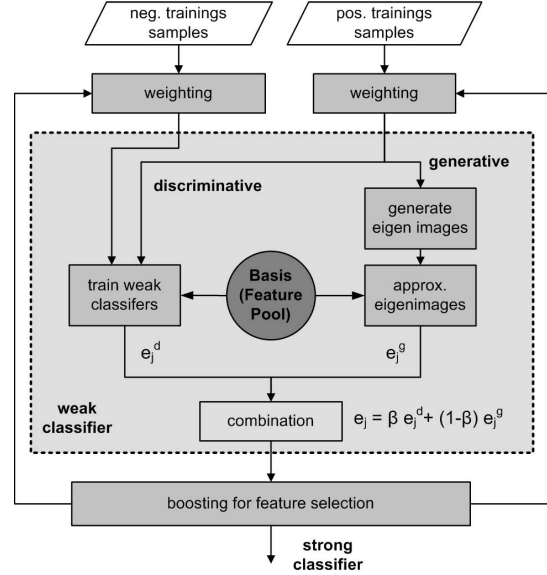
neg. trainings samples

pos. trainings samples

weighting

weighting

generative

discriminative

generate eigen images

train weak classifers

Basis (Feature Pool)

approx. eigenimages

$e_j^d$

$e_j^g$

weak classifier

combination

$e_j = \beta e_j^d + (1-\beta) e_j^g$

boosting for feature selection

strong classifier